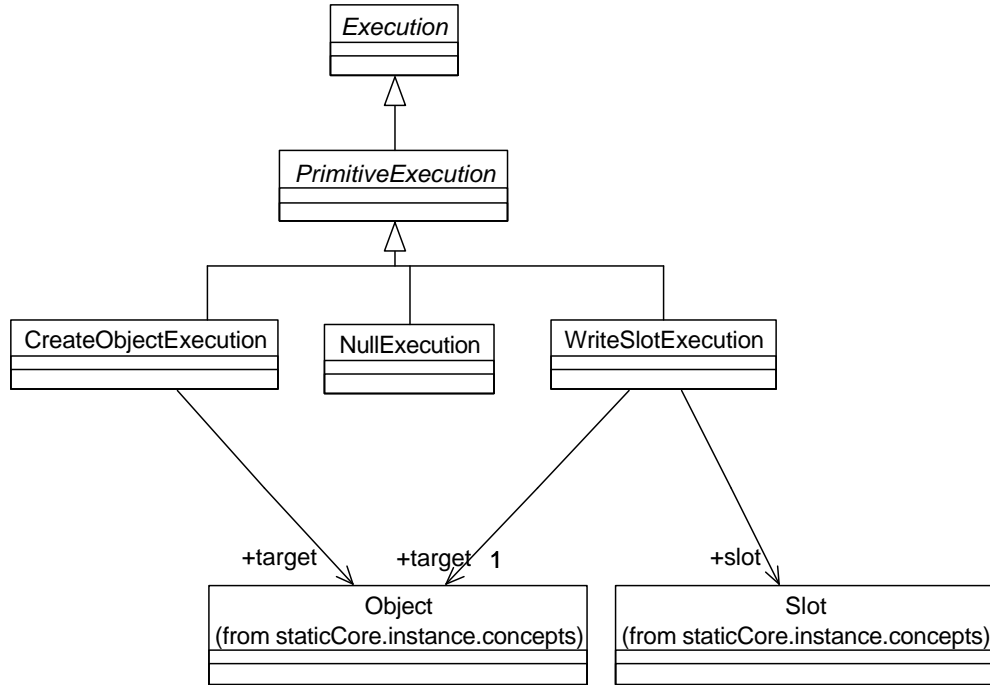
Execution

PrimitiveExecution

CreateObjectExecution

NullExecution

WriteSlotExecution

+target

+target

1

+slot

Object
(from staticCore.instance.concepts)

Slot
(from staticCore.instance.concepts)